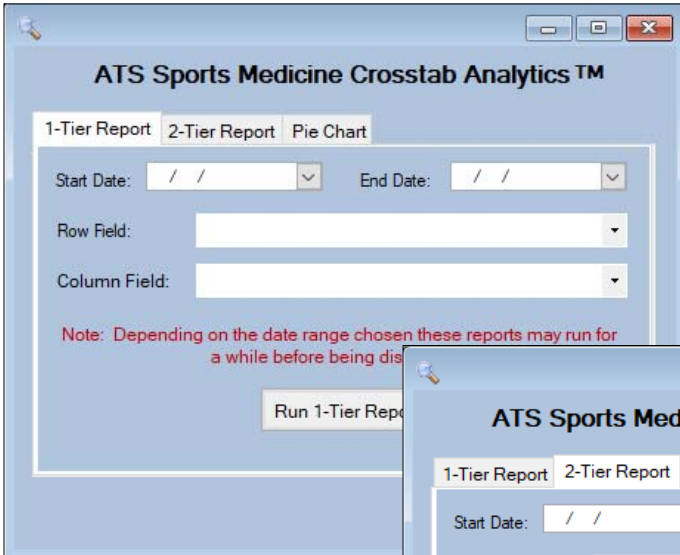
ATS Sports Medicine Crosstab Analytics™

1-Tier Report | 2-Tier Report | Pie Chart

Start Date: / /
End Date: / /

Row Field:

Column Field:

Note: Depending on the date range chosen these reports may run for a while before being dis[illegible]

Run 1-Tier Repo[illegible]

ATS Sports Med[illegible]

1-Tier Report | 2-Tier Report

Start Date: / /